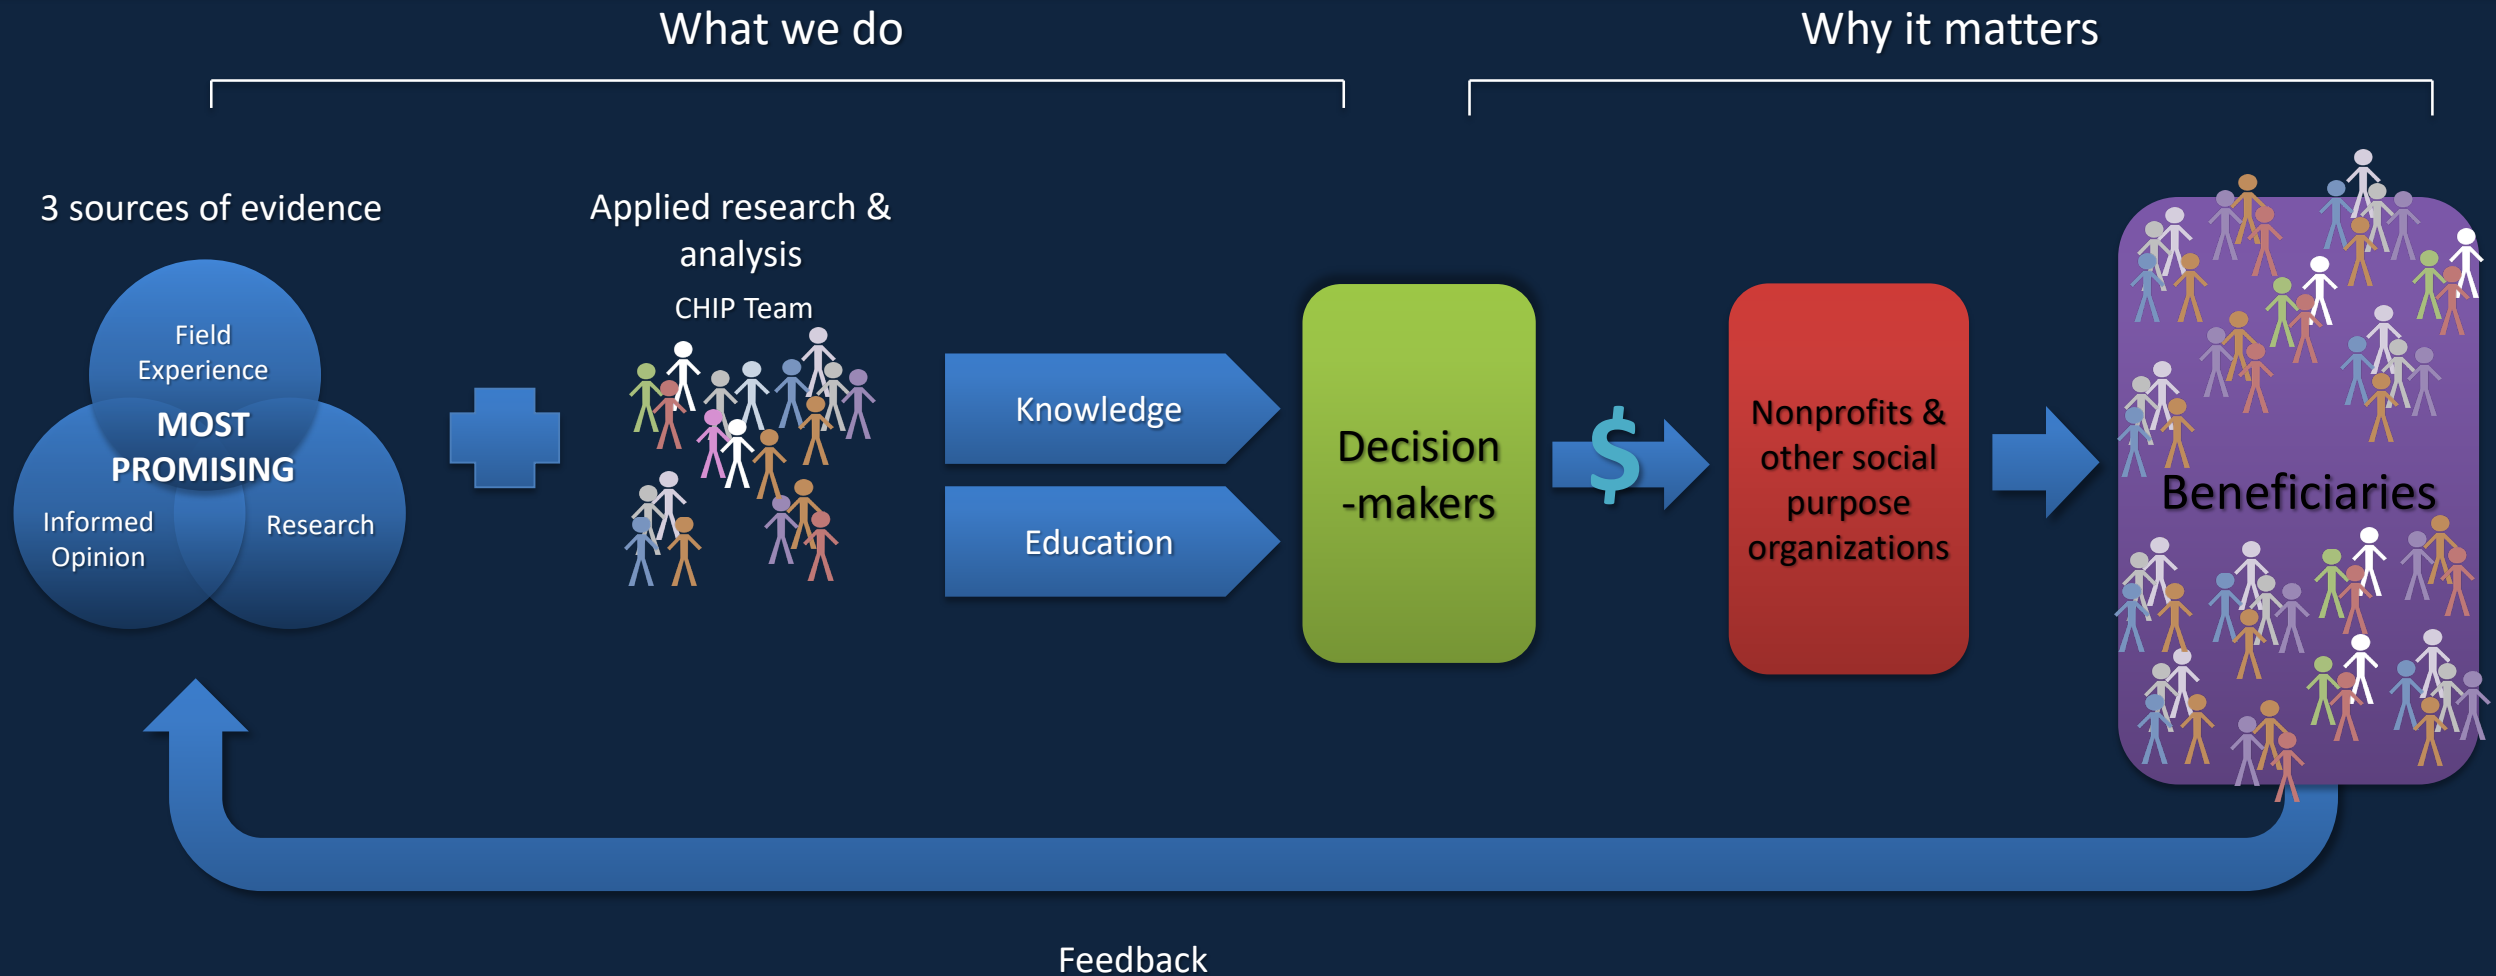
What we do

Why it matters

3 sources of evidence

Field Experience

MOST PROMISING

Informed Opinion

Research

Applied research & analysis

CHIP Team

Knowledge

Education

Decision -makers

$

Nonprofits & other social purpose organizations

Beneficiaries

Feedback